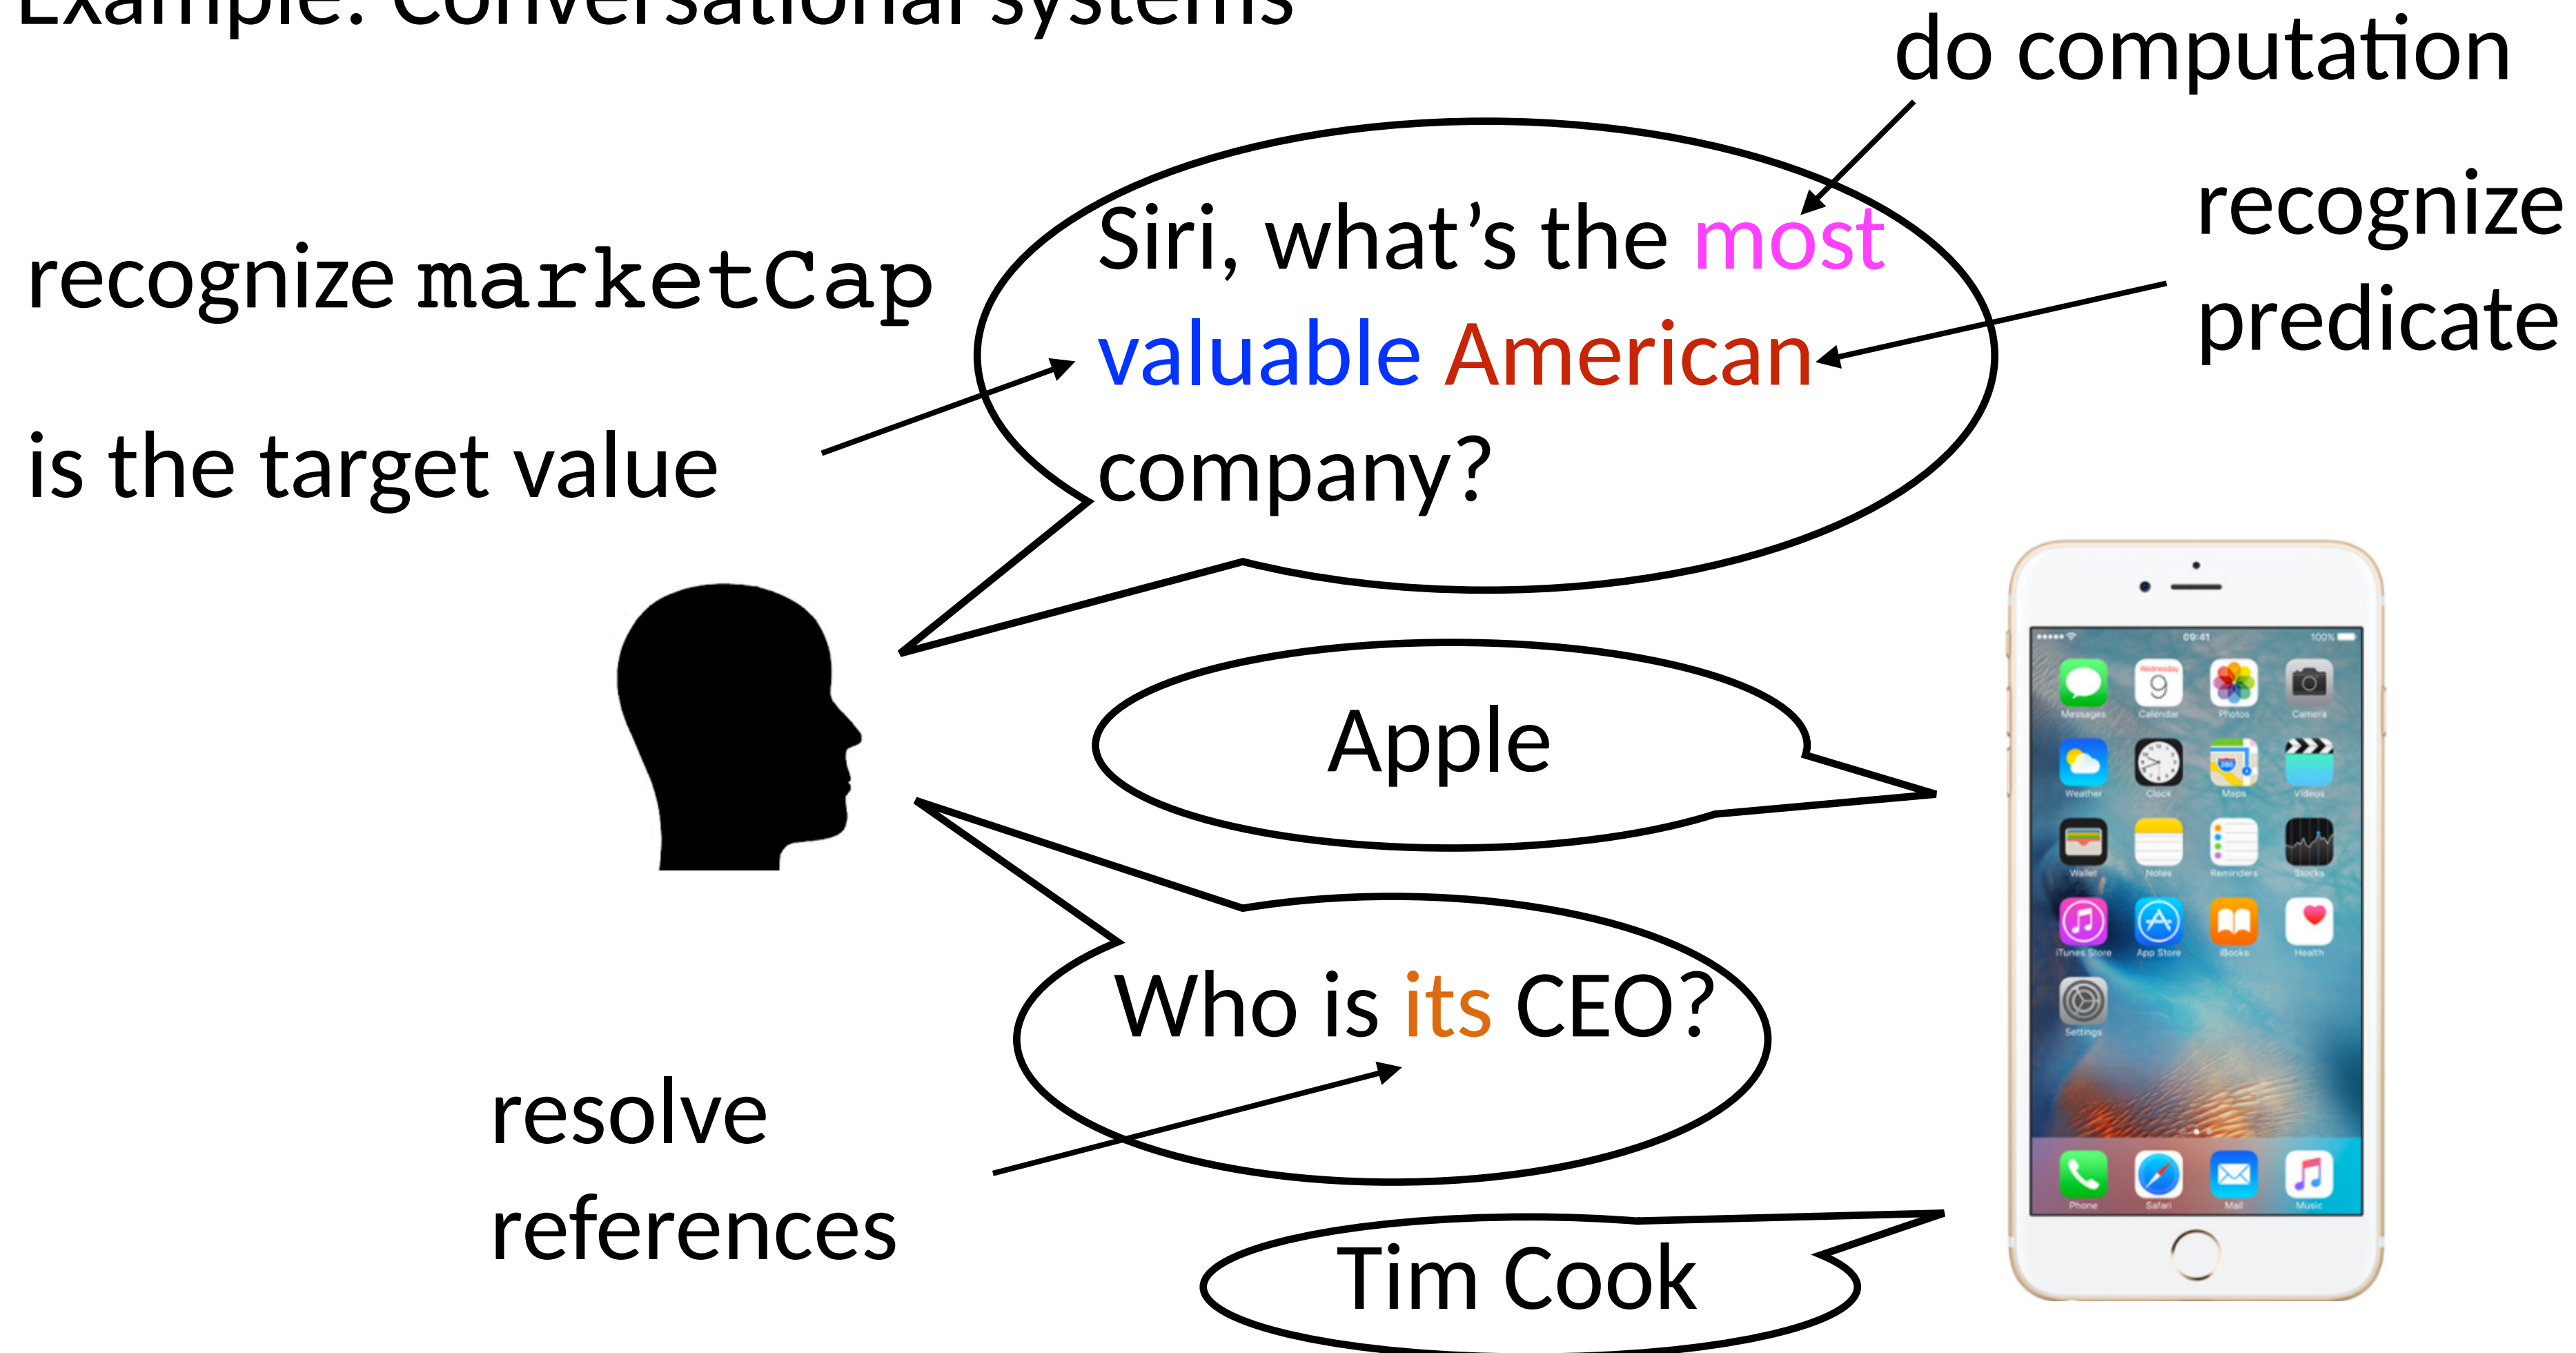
Example: Conversational systems

do computation

recognize marketCap is the target value

Siri, what's the most valuable American company?

recognize predicate

Apple

Who is its CEO?

resolve references

Tim Cook

Messages Calendar Photos Camera
Weather Clock Maps Videos
Wallet Notes Reminders Stocks
iTunes Store App Store iBooks Health
Settings
Phone Safari Mail Music